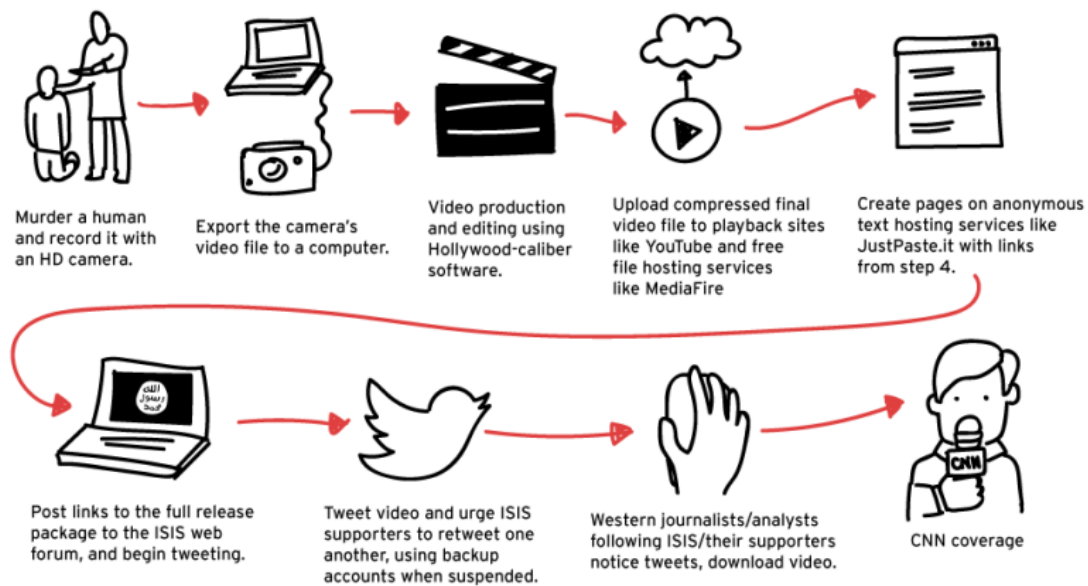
Murder a human and record it with an HD camera.

Export the camera's video file to a computer.

Video production and editing using Hollywood-caliber software.

Upload compressed final video file to playback sites like YouTube and free file hosting services like MediaFire

Create pages on anonymous text hosting services like JustPaste.it with links from step 4.

Post links to the full release package to the ISIS web forum, and begin tweeting.

Tweet video and urge ISIS supporters to retweet one another, using backup accounts when suspended.

Western journalists/analysts following ISIS/their supporters notice tweets, download video.

CNN

CNN coverage